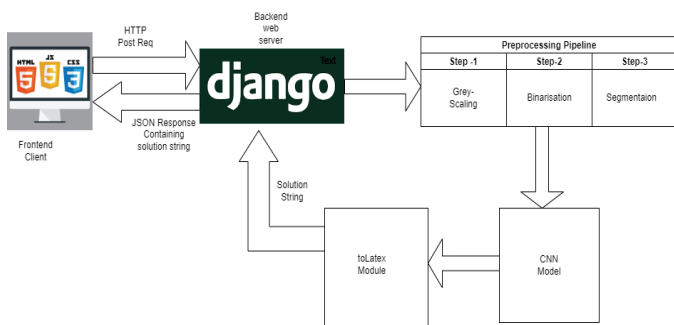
HTML JS CSS

Frontend Client

HTTP Post Req

JSON Response Containing solution string

Backend web server

Text

django

Preprocessing Pipeline

| Step -1 | Step-2 | Step-3 |
|---|---|---|
| Grey-Scaling | Binarisation | Segmentaion |

Solution String

toLatex Module

CNN Model